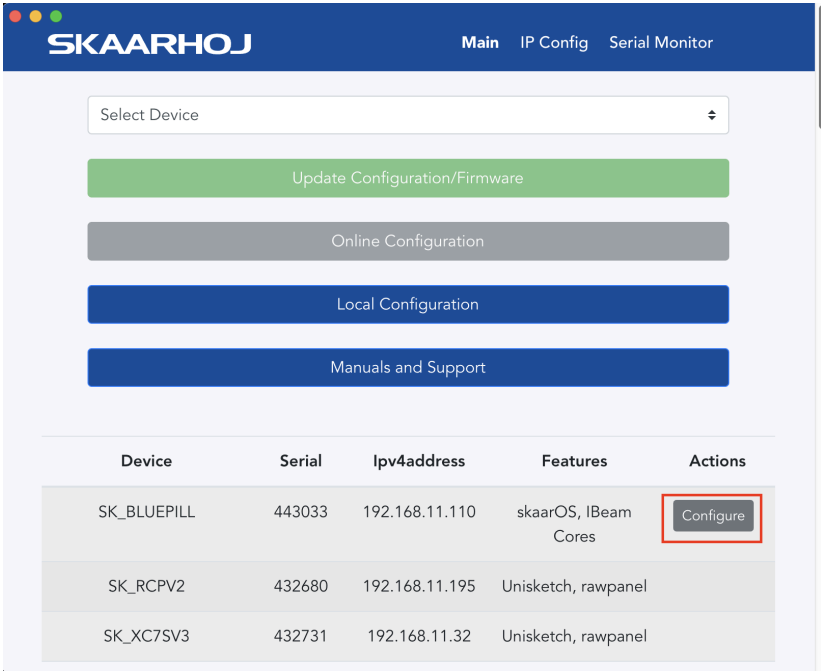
SKAARHOJ

Main IP Config Serial Monitor

Select Device

Update Configuration/Firmware

Online Configuration

Local Configuration

Manuals and Support

| Device | Serial | Ipv4address | Features | Actions |
|---|---|---|---|---|
| SK_BLUEPILL | 443033 | 192.168.11.110 | skaarOS, IBeam Cores | Configure |
| SK_RCPV2 | 432680 | 192.168.11.195 | Unisketch, rawpanel | |
| SK_XC7SV3 | 432731 | 192.168.11.32 | Unisketch, rawpanel | |